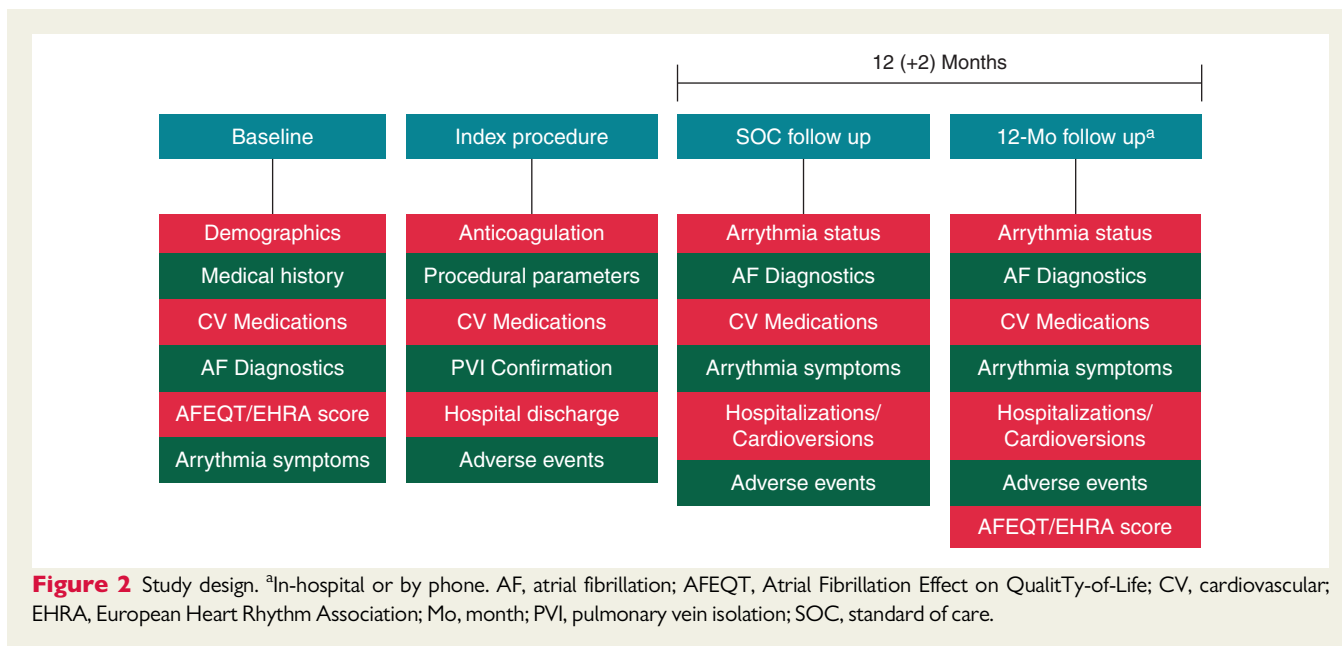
12 (+2) Months

Baseline
Demographics
Medical history
CV Medications
AF Diagnostics
AFEQT/EHRA score
Arrythmia symptoms

Index procedure
Anticoagulation
Procedural parameters
CV Medications
PVI Confirmation
Hospital discharge
Adverse events

SOC follow up
Arrythmia status
AF Diagnostics
CV Medications
Arrythmia symptoms
Hospitalizations/ Cardioversions
Adverse events

12-Mo follow up$^{a}$
Arrythmia status
AF Diagnostics
CV Medications
Arrythmia symptoms
Hospitalizations/ Cardioversions
Adverse events
AFEQT/EHRA score

Figure 2 Study design. $^{a}$In-hospital or by phone. AF, atrial fibrillation; AFEQT, Atrial Fibrillation Effect on QualitTy-of-Life; CV, cardiovascular; EHRA, European Heart Rhythm Association; Mo, month; PVI, pulmonary vein isolation; SOC, standard of care.